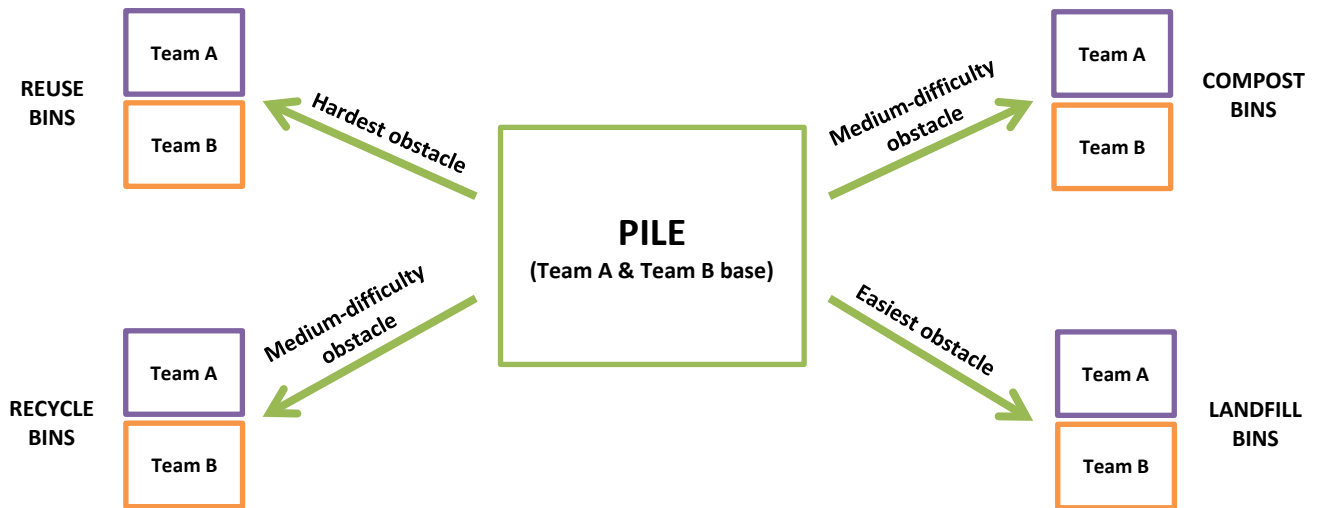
REUSE BINS

Team A

Team B

Hardest obstacle

Medium-difficulty obstacle

Team A

Team B

COMPOST BINS

PILE
(Team A & Team B base)

Medium-difficulty obstacle

Easiest obstacle

RECYCLE BINS

Team A

Team B

Team A

Team B

LANDFILL BINS